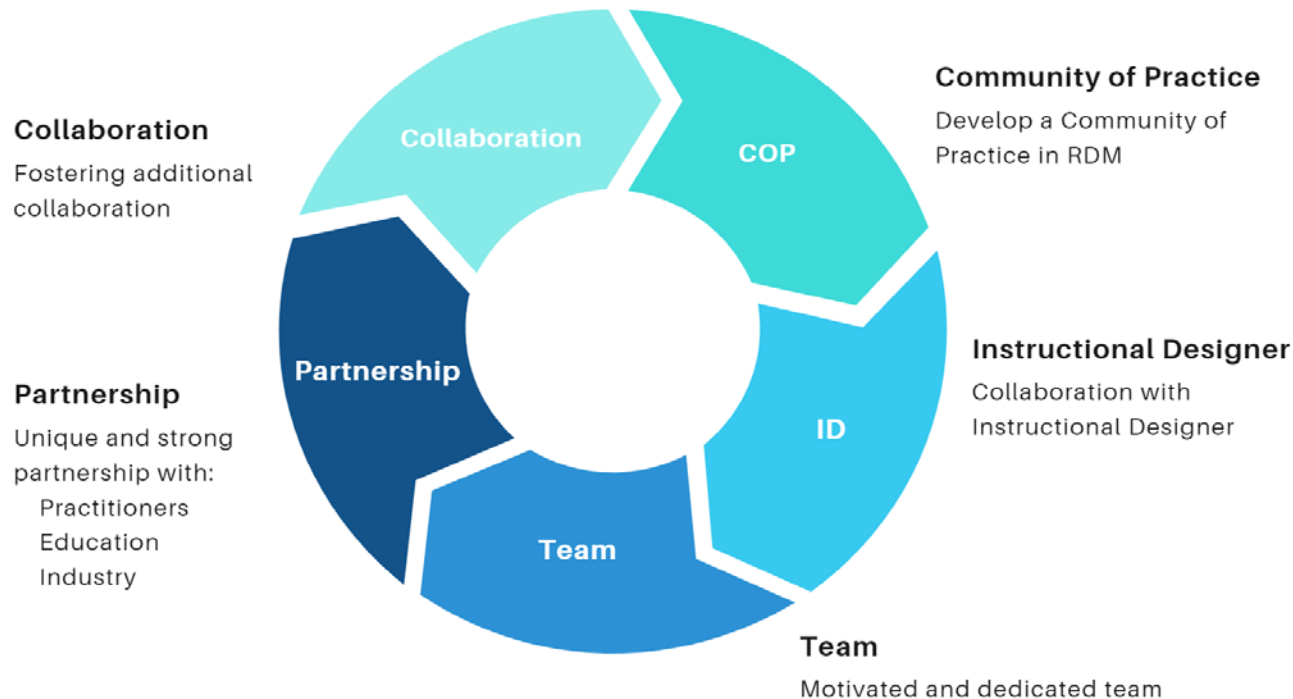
Collaboration

Fostering additional collaboration

Collaboration

COP

Community of Practice

Develop a Community of Practice in RDM

Partnership

Partnership

Unique and strong partnership with:
Practitioners
Education
Industry

ID

Instructional Designer

Collaboration with Instructional Designer

Team

Team

Motivated and dedicated team